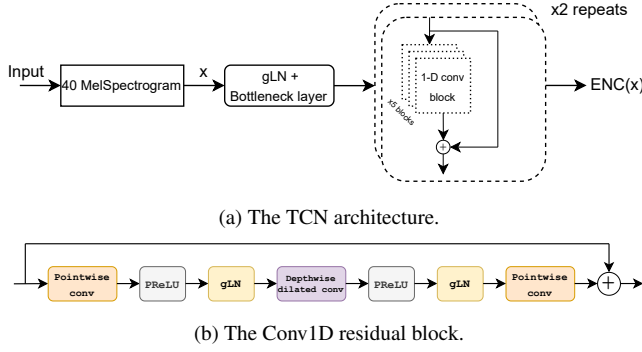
x2 repeats

Input

40 MelSpectrogram

x

gLN + Bottleneck layer

x5 blocks

1-D conv block

+

ENC(x)

(a) The TCN architecture.

Pointwise conv

PReLU

gLN

Depthwise dilated conv

PReLU

gLN

Pointwise conv

+

(b) The Conv1D residual block.